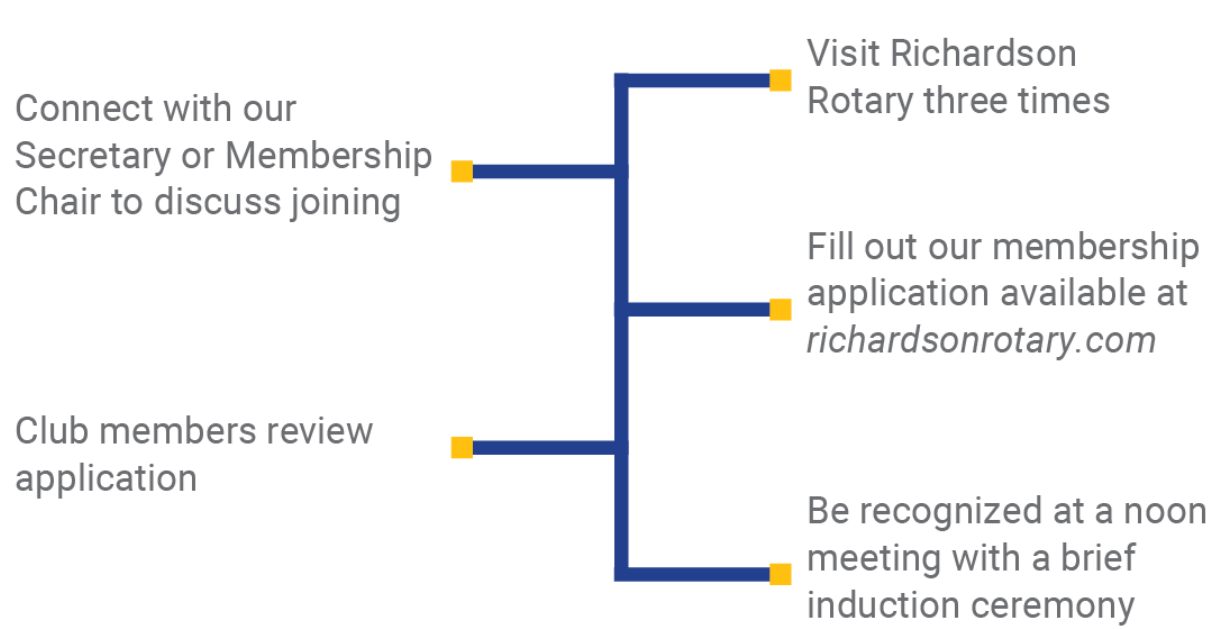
Connect with our Secretary or Membership Chair to discuss joining

Visit Richardson Rotary three times

Fill out our membership application available at richardsonrotary.com

Club members review application

Be recognized at a noon meeting with a brief induction ceremony